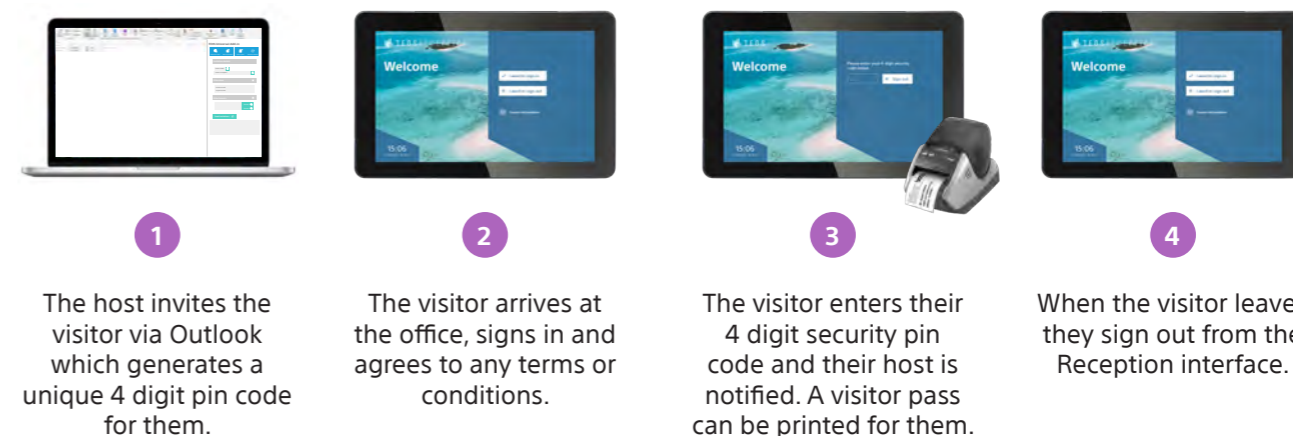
Welcome

15:06

1

The host invites the visitor via Outlook which generates a unique 4 digit pin code for them.

2

The visitor arrives at the office, signs in and agrees to any terms or conditions.

3

The visitor enters their 4 digit security pin code and their host is notified. A visitor pass can be printed for them.

4

When the visitor leave they sign out from the Reception interface.